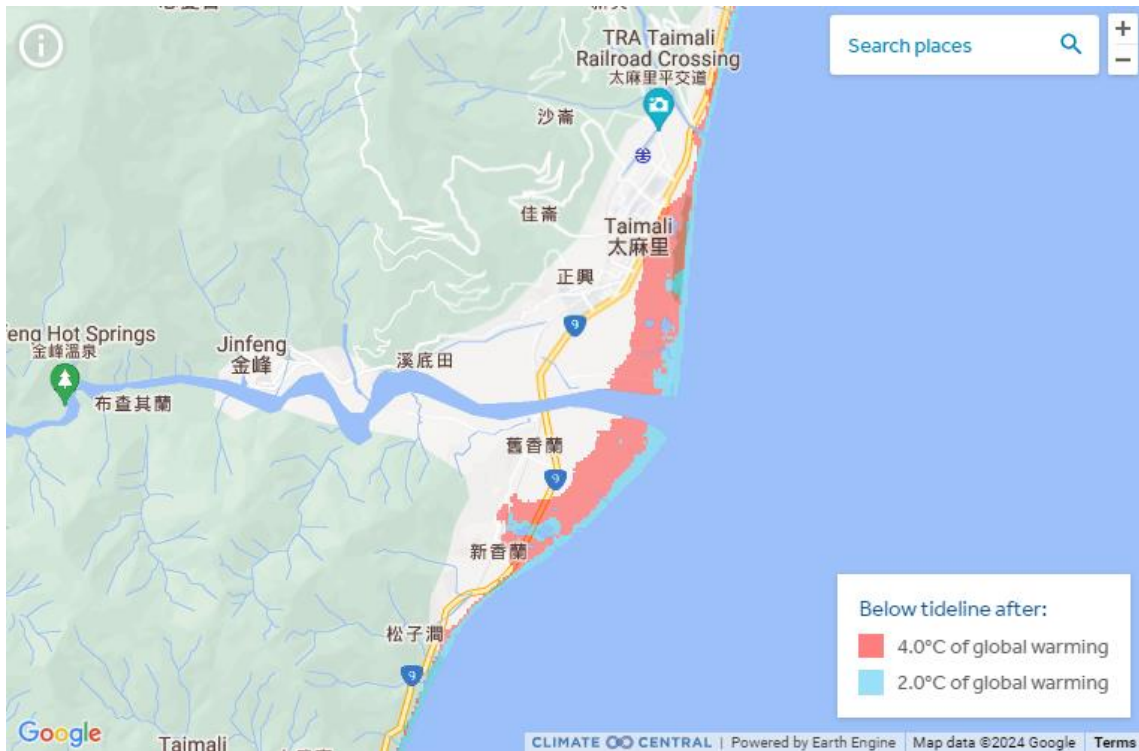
TRA Taimali Railroad Crossing
太麻里平交道

Search places

+
−

沙崙

佳崙

Taimali
太麻里

正興

9

feng Hot Springs
金峰溫泉

Jinfeng
金峰

溪底田

布查其蘭

舊香蘭

9

新香蘭

松子澗

9

Below tideline after:
4.0°C of global warming
2.0°C of global warming

Google
Taimali
CLIMATE CENTRAL | Powered by Earth Engine | Map data ©2024 Google | Terms